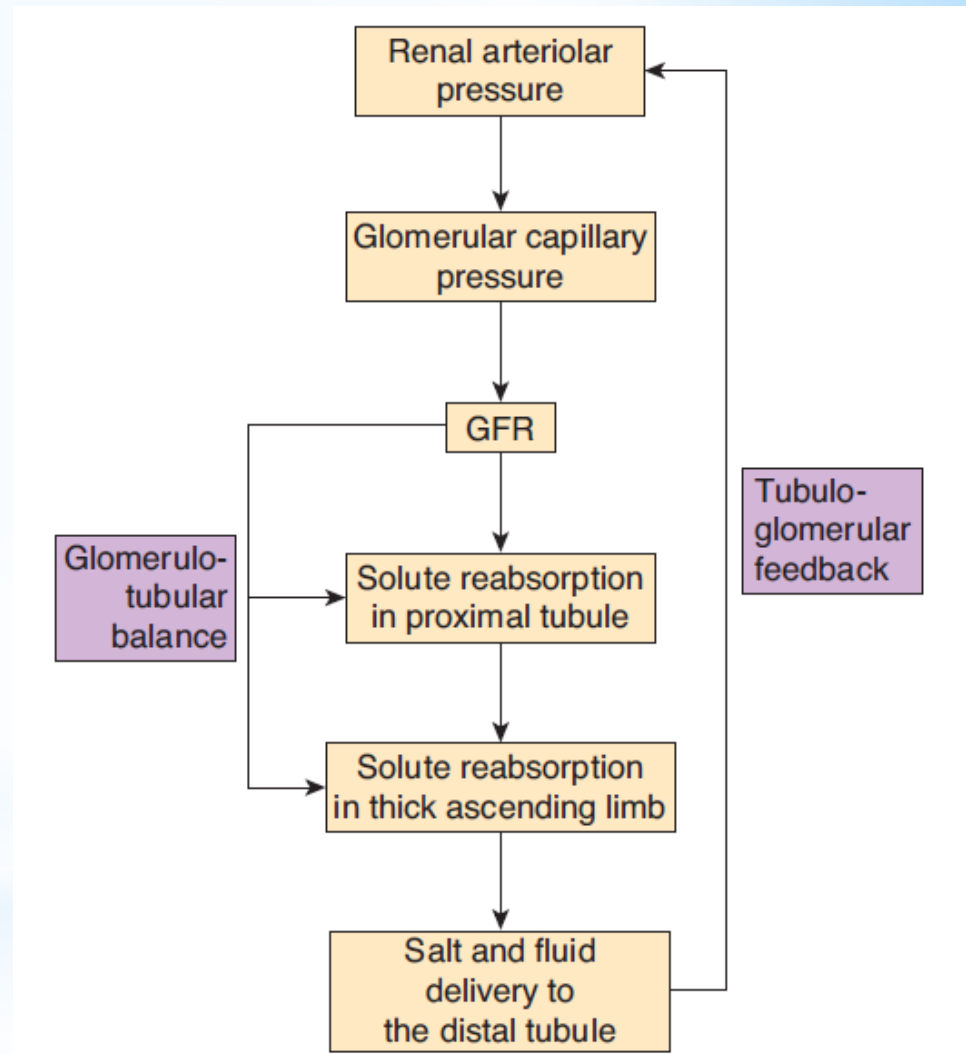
Renal arteriolar pressure

Glomerular capillary pressure

GFR

Glomerulo-tubular balance

Solute reabsorption in proximal tubule

Solute reabsorption in thick ascending limb

Salt and fluid delivery to the distal tubule

Tubulo-glomerular feedback